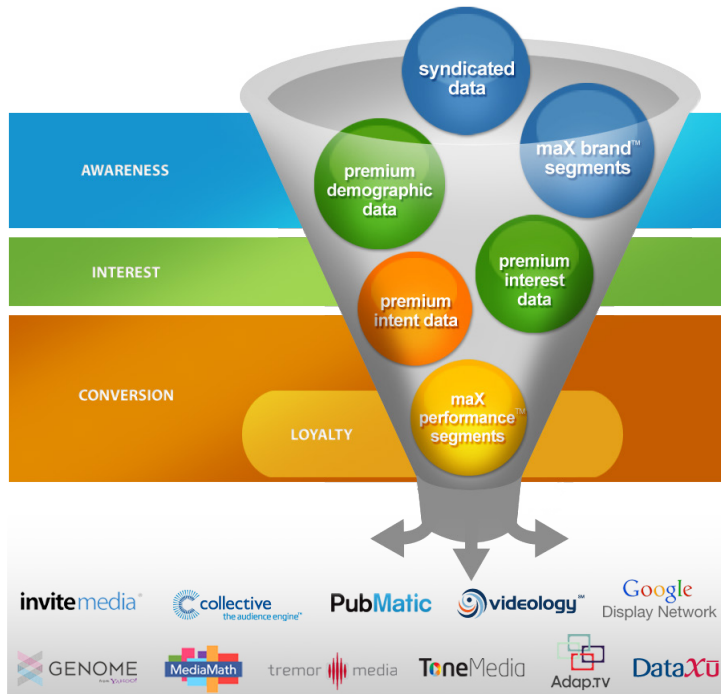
syndicated data

AWARENESS

premium demographic data

maX brand™ segments

INTEREST

premium interest data

premium intent data

CONVERSION

maX performance™ segments

LOYALTY

invitemedia

collective the audience engine

PubMatic

videology

Google Display Network

GENOME from Yahoo!

MediaMath

tremor media

ToneMedia

Adap.TV

DataXu